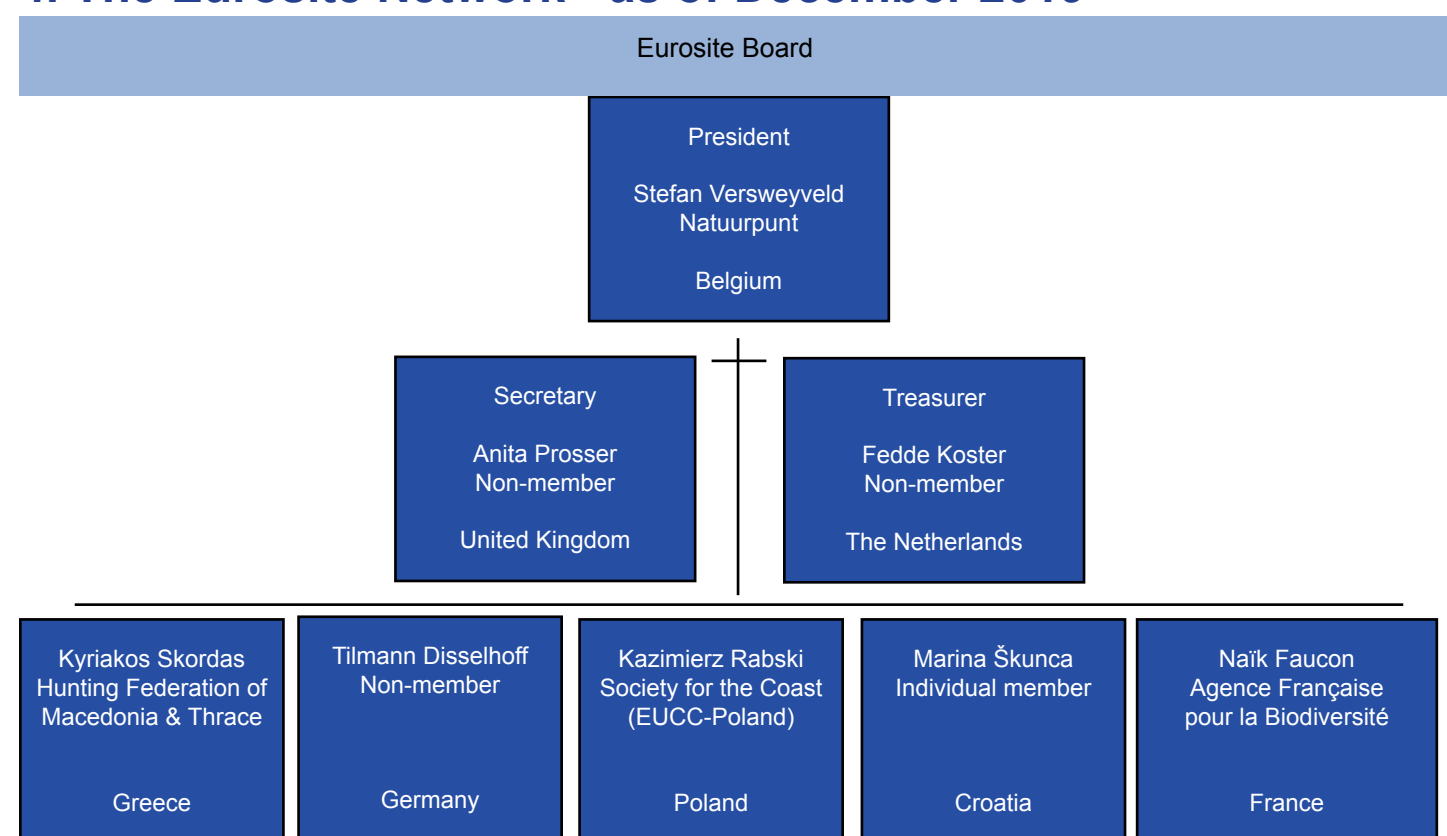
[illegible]

Eurosite Board

President

Stefan Versweyveld
Natuurpunt

Belgium

Secretary

Anita Prosser
Non-member

United Kingdom

Treasurer

Fedde Koster
Non-member

The Netherlands

Kyriakos Skordas
Hunting Federation of Macedonia & Thrace

Greece

Tilmann Disselhoff
Non-member

Germany

Kazimierz Rabski
Society for the Coast
(EUCC-Poland)

Poland

Marina Škunca
Individual member

Croatia

Naïk Faucon
Agence Française pour la Biodiversité

France